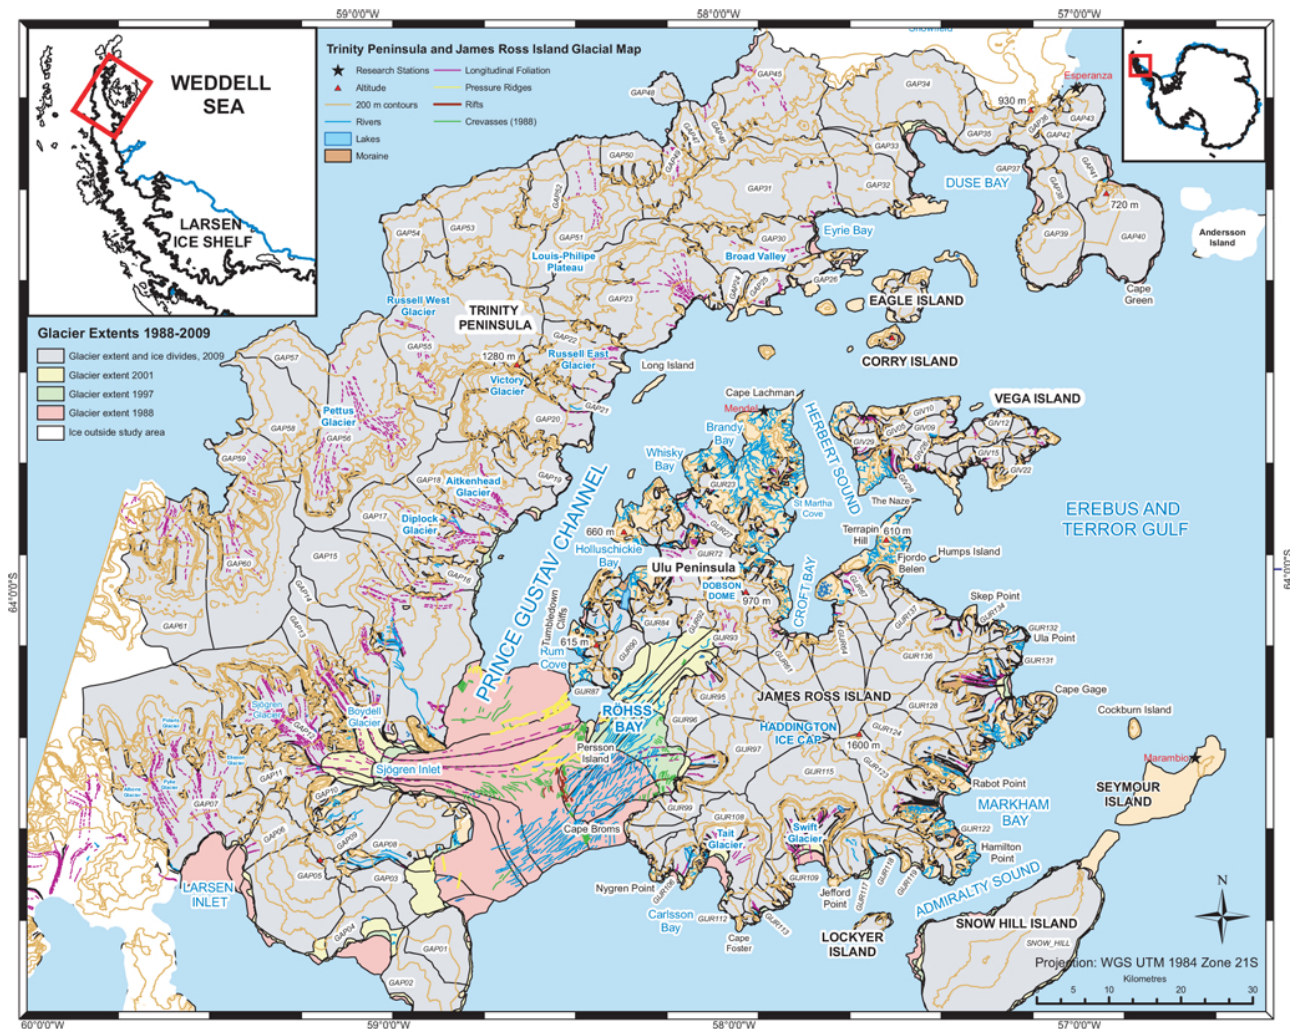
59°0'0"W
58°0'0"W
57°0'0"W

WEDDELL SEA

LARSEN ICE SHELF

Trinity Peninsula and James Ross Island Glacial Map

Research Stations
Altitude
200 m contours
Rivers
Lakes
Moraine
Longitudinal Foliation
Pressure Ridges
Rifts
Crevasses (1988)

Glacier Extents 1988-2009

Glacier extent and ice divides, 2009
Glacier extent 2001
Glacier extent 1997
Glacier extent 1988
Ice outside study area

Esperanza
930 m
720 m
DUSE BAY
Eyrie Bay
Broad Valley
Louis-Philipe Plateau
Andersson Island
Cape Green
EAGLE ISLAND
CORRY ISLAND
Russell West Glacier
TRINITY PENINSULA
1280 m
Russell East Glacier
Long Island
Victory Glacier
Cape Lachman
Mendel
Brandy Bay
HERBERT SOUND
VEGA ISLAND
Pettus Glacier
Whisky Bay
Aitkenhead Glacier
St Martha Cove
The Naze
EREBUS AND TERROR GULF
Diplock Glacier
660 m
Holluschickie Bay
Terrapin Hill
610 m
Fjordo Belen
Humps Island
Ulu Peninsula
DOBSON DOME
970 m
CROFT BAY
PRINCE GUSTAV CHANNEL
Tumbledown Cliffs
615 m
Rum Cove
Skep Point
Ula Point
Cape Gage
Cockburn Island
JAMES ROSS ISLAND
HADDINGTON ICE CAP
1600 m
Marambio
SEYMOUR ISLAND
Sjögren Glacier
Boydell Glacier
Sjögren Inlet
ROHSS BAY
Persson Island
Rabot Point
MARKHAM BAY
Cape Broms
Tait Glacier
Swift Glacier
Hamilton Point
ADMIRALTY SOUND
LARSEN INLET
Nygren Point
Carlsson Bay
Jefford Point
Cape Foster
LOCKYER ISLAND
SNOW HILL ISLAND
SNOW_HILL

GAP45 GAP48 GAP34 GAP43 GAP42 GAP36 GAP35 GAP33 GAP37 GAP41 GAP38 GAP39 GAP40 GAP50 GAP31 GAP32 GAP52 GAP51 GAP53 GAP54 GAP30 GAP24 GAP25 GAP26 GAP23 GAP22 GAP55 GAP57 GAP21 GAP20 GAP58 GAP56 GAP59 GAP19 GAP18 GAP17 GAP60 GAP15 GAP16 GAP14 GAP13 GAP61 GAP12 GAP11 GAP10 GAP07 GAP06 GAP09 GAP08 GAP05 GAP03 GAP04 GAP01 GAP02
GIV10 GIV08 GIV09 GIV29 GIV12 GIV15 GIV22
GUR23 GUR72 GUR84 GUR93 GUR87 GUR95 GUR96 GUR97 GUR99 GUR108 GUR109 GUR110 GUR112 GUR113 GUR117 GUR118 GUR119 GUR115 GUR122 GUR123 GUR124 GUR128 GUR131 GUR132 GUR134 GUR136 GUR137

N
Projection: WGS UTM 1984 Zone 21S
Kilometres
5 10 20 30

64°0'0"S
60°0'0"W
59°0'0"W
58°0'0"W
57°0'0"W